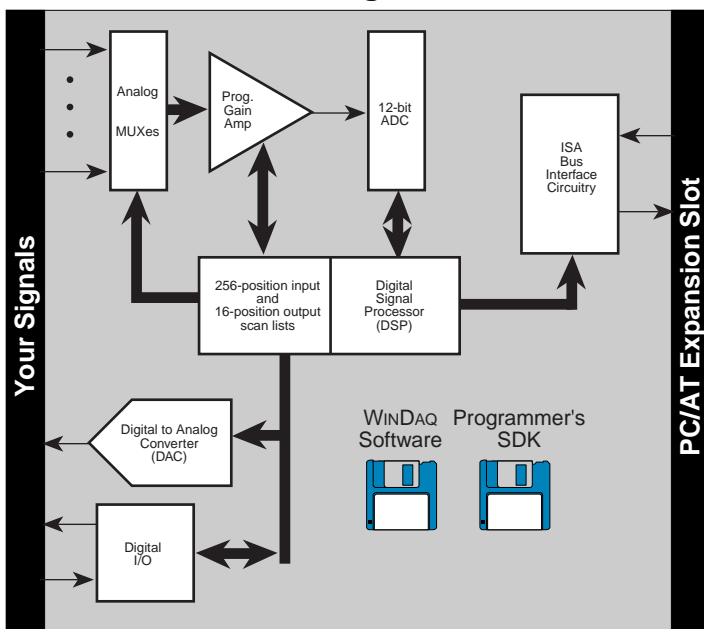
Your Signals

Analog MUXes

Prog. Gain Amp

12-bit ADC

ISA Bus Interface Circuitry

PC/AT Expansion Slot

256-position input and 16-position output scan lists

Digital Signal Processor (DSP)

Digital to Analog Converter (DAC)

WINDAQ Software

Programmer's SDK

Digital I/O